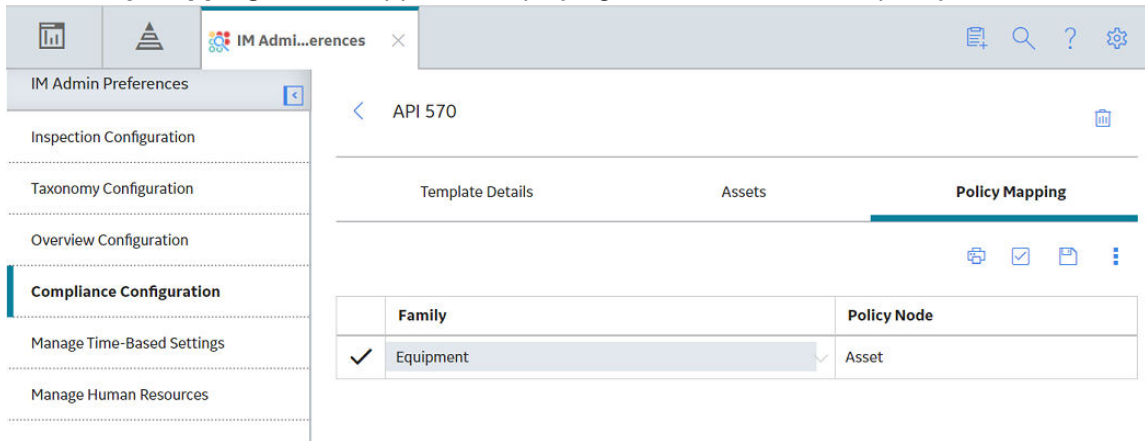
IM Admi...erences

IM Admin Preferences

Inspection Configuration

Taxonomy Configuration

Overview Configuration

Compliance Configuration

Manage Time-Based Settings

Manage Human Resources

API 570

Template Details

Assets

Policy Mapping

| | Family | Policy Node |
|---|---|---|
| ✓ | Equipment | Asset |